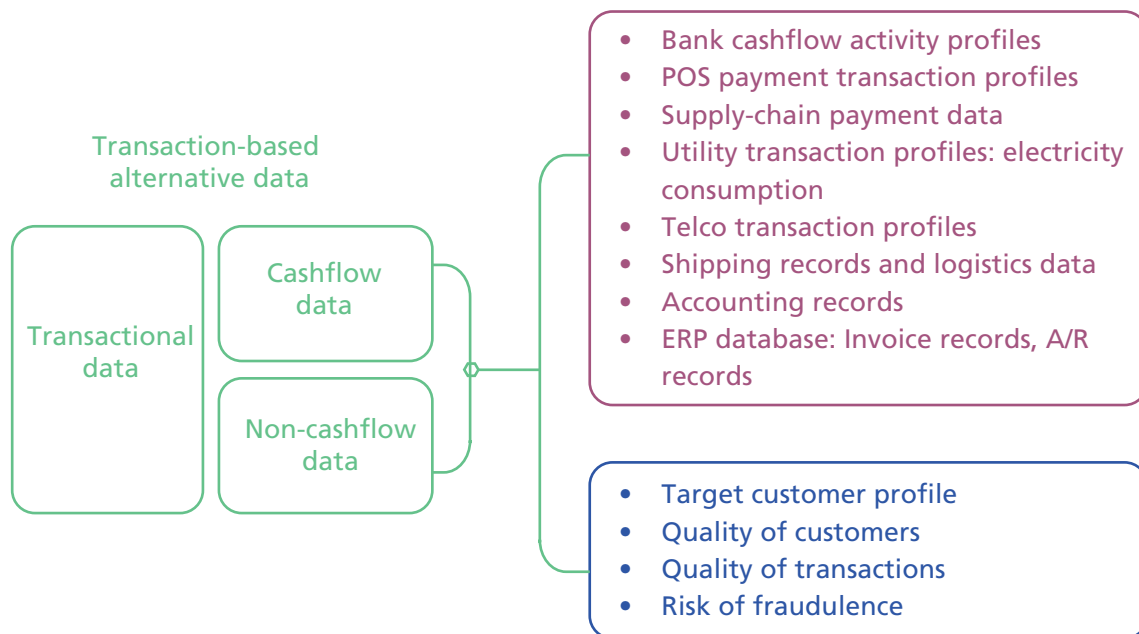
Transaction-based alternative data

Transactional data

Cashflow data

Non-cashflow data

- Bank cashflow activity profiles
- POS payment transaction profiles
- Supply-chain payment data
- Utility transaction profiles: electricity consumption
- Telco transaction profiles
- Shipping records and logistics data
- Accounting records
- ERP database: Invoice records, A/R records

- Target customer profile
- Quality of customers
- Quality of transactions
- Risk of fraudulence